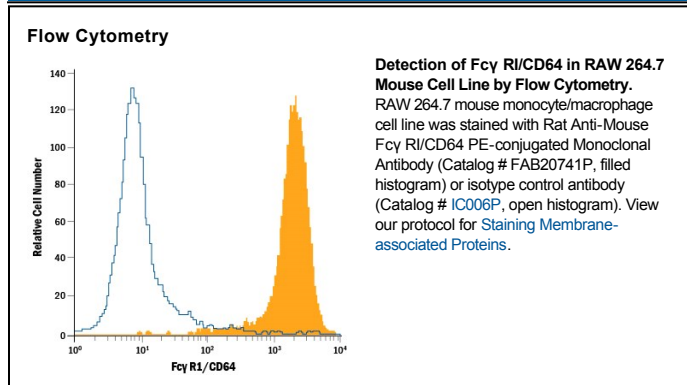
Flow Cytometry

140
120
100
80
60
40
20
0
Relative Cell Number
$10^0$ $10^1$ $10^2$ $10^3$ $10^4$
Fcγ R1/CD64

**Detection of Fcγ RI/CD64 in RAW 264.7 Mouse Cell Line by Flow Cytometry.** RAW 264.7 mouse monocyte/macrophage cell line was stained with Rat Anti-Mouse Fcγ RI/CD64 PE-conjugated Monoclonal Antibody (Catalog # FAB20741P, filled histogram) or isotype control antibody (Catalog # IC006P, open histogram). View our protocol for Staining Membrane-associated Proteins.